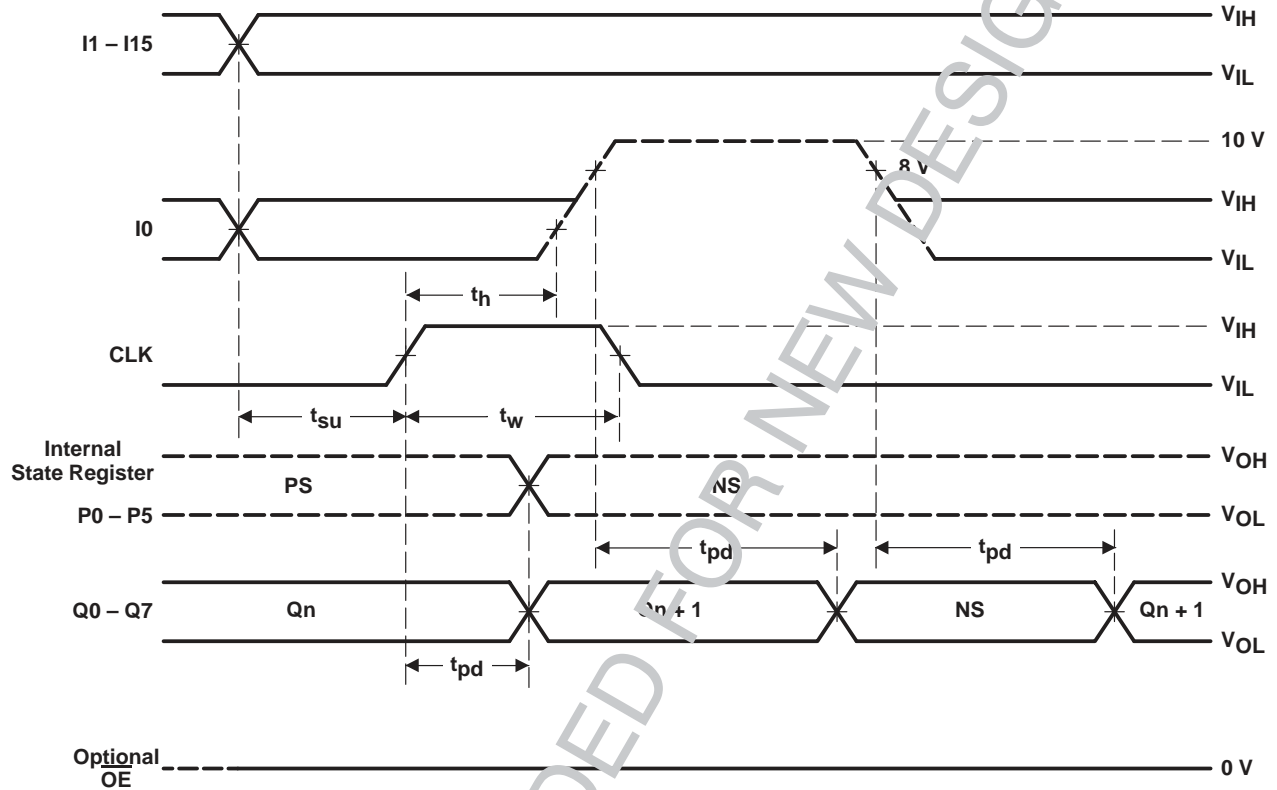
I1 – I15

$V_{IH}$

$V_{IL}$

10 V

8 V

I0

$V_{IH}$

$V_{IL}$

$t_h$

CLK

$V_{IH}$

$V_{IL}$

$t_{su}$

$t_w$

Internal State Register

PS

NS

P0 – P5

$V_{OH}$

$V_{OL}$

$t_{pd}$

$t_{pd}$

Q0 – Q7

Qn

Qn + 1

NS

Qn + 1

$V_{OH}$

$V_{OL}$

$t_{pd}$

Optional $\overline{OE}$

0 V

NOT RECOMMENDED FOR NEW DESIGN